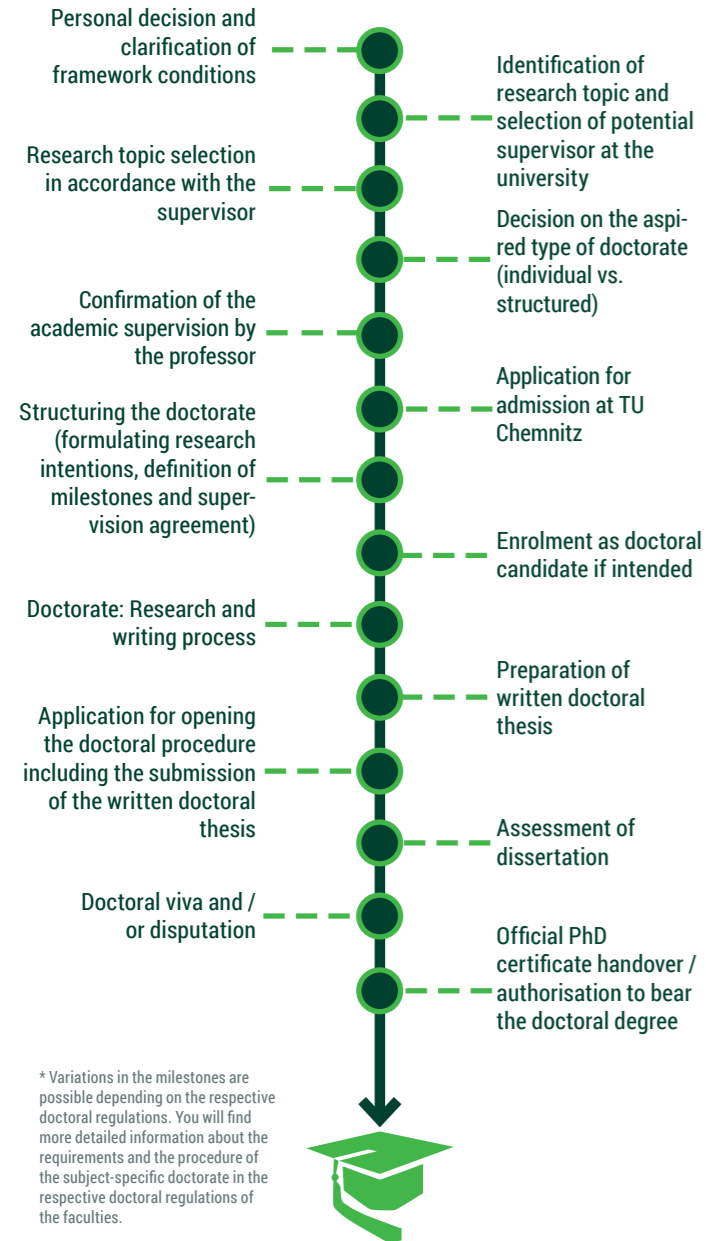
Personal decision and clarification of framework conditions

Identification of research topic and selection of potential supervisor at the university

Research topic selection in accordance with the supervisor

Decision on the aspired type of doctorate (individual vs. structured)

Confirmation of the academic supervision by the professor

Application for admission at TU Chemnitz

Structuring the doctorate (formulating research intentions, definition of milestones and supervision agreement)

Enrolment as doctoral candidate if intended

Doctorate: Research and writing process

Preparation of written doctoral thesis

Application for opening the doctoral procedure including the submission of the written doctoral thesis

Assessment of dissertation

Doctoral viva and / or disputation

Official PhD certificate handover / authorisation to bear the doctoral degree

* Variations in the milestones are possible depending on the respective doctoral regulations. You will find more detailed information about the requirements and the procedure of the subject-specific doctorate in the respective doctoral regulations of the faculties.